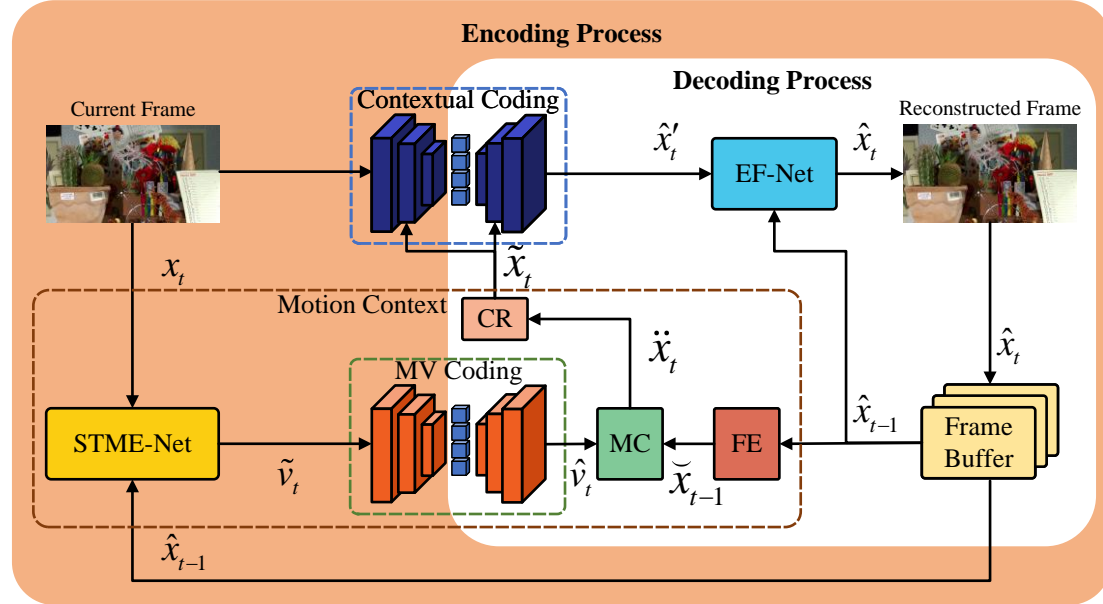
Encoding Process

Decoding Process

Current Frame

Contextual Coding

$\hat{x}'_t$

EF-Net

$\hat{x}_t$

Reconstructed Frame

$x_t$

$\tilde{x}_t$

Motion Context

CR

$\ddot{x}_t$

$\hat{x}_t$

MV Coding

$\hat{x}_{t-1}$

Frame Buffer

STME-Net

MC

FE

$\tilde{v}_t$

$\hat{v}_t$

$\breve{x}_{t-1}$

$\hat{x}_{t-1}$